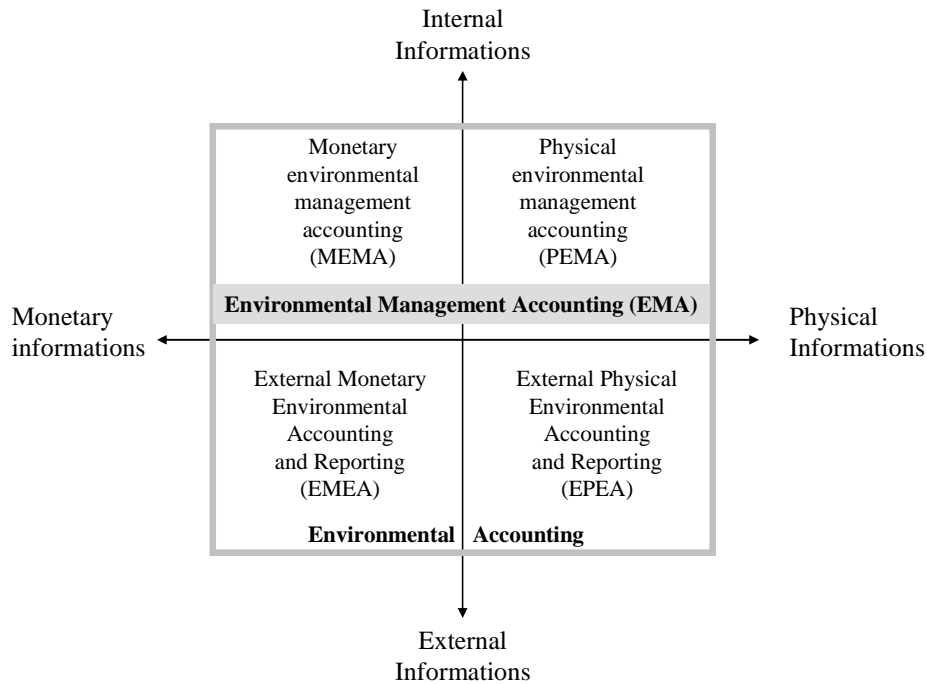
Internal Informations

Monetary environmental management accounting (MEMA)

Physical environmental management accounting (PEMA)

Environmental Management Accounting (EMA)

Monetary informations

Physical Informations

External Monetary Environmental Accounting and Reporting (EMEA)

External Physical Environmental Accounting and Reporting (EPEA)

Environmental Accounting

External Informations